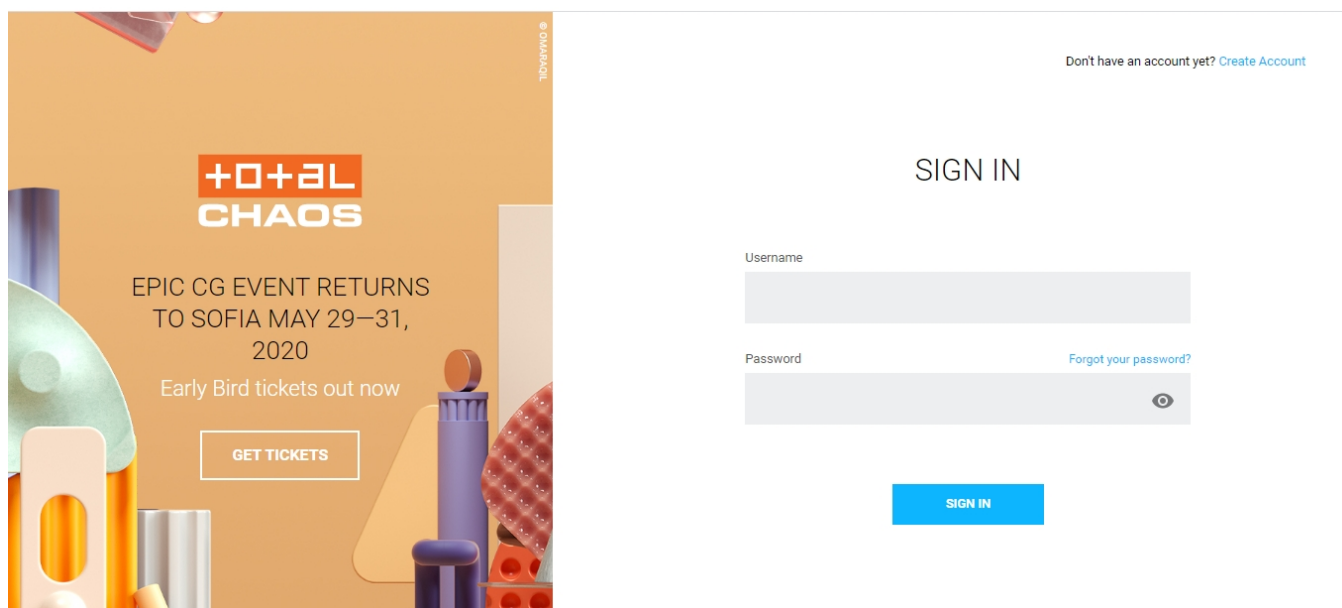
© DMARACIL

TOTAL CHAOS

EPIC CG EVENT RETURNS TO SOFIA MAY 29—31, 2020

Early Bird tickets out now

GET TICKETS

Don't have an account yet? Create Account

SIGN IN

Username

Password

Forgot your password?

SIGN IN